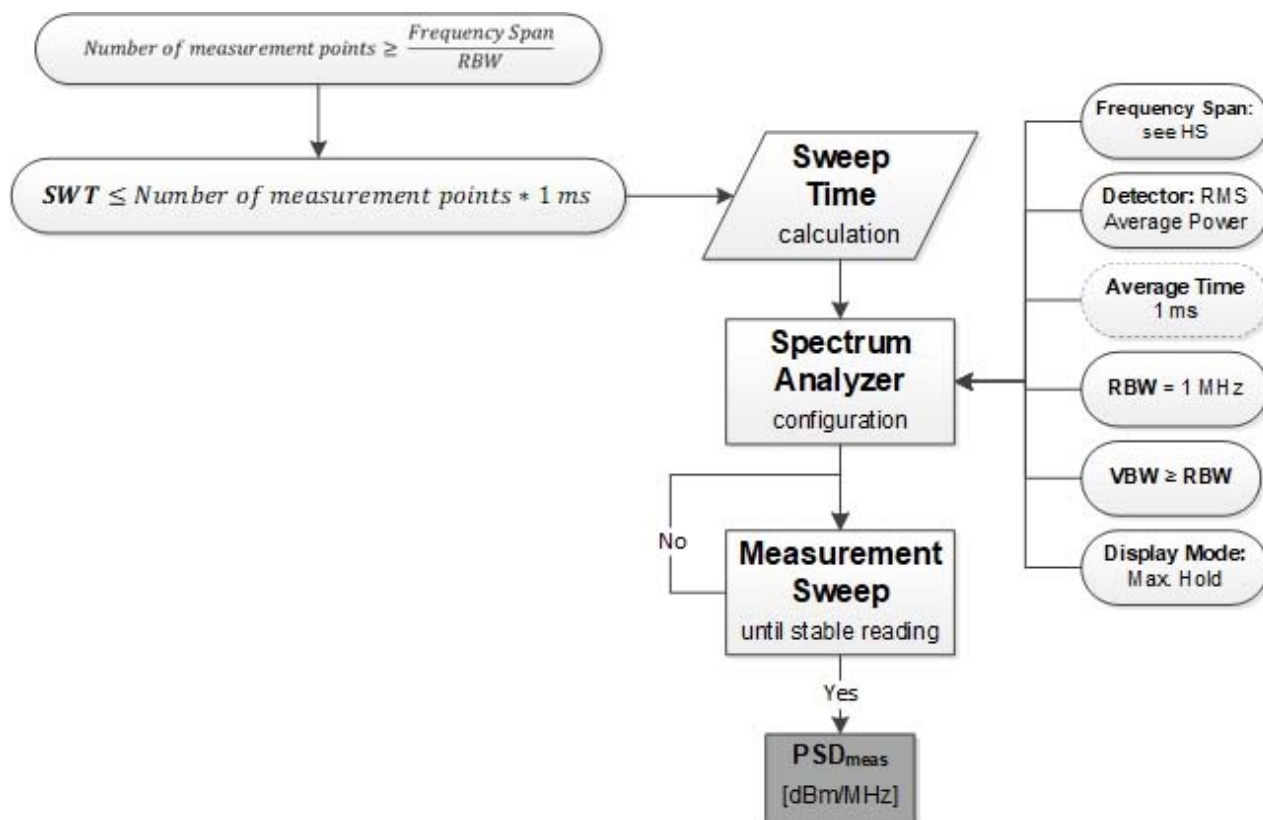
$Number\ of\ measurement\ points \geq \frac{Frequency\ Span}{RBW}$

$\boldsymbol{SWT} \leq Number\ of\ measurement\ points * 1\ ms$

Sweep Time calculation

Frequency Span: see HS

Detector: RMS Average Power

Average Time 1 ms

Spectrum Analyzer configuration

RBW = 1 MHz

VBW ≥ RBW

Display Mode: Max. Hold

No

Measurement Sweep until stable reading

Yes

PSD$_{meas}$ [dBm/MHz]